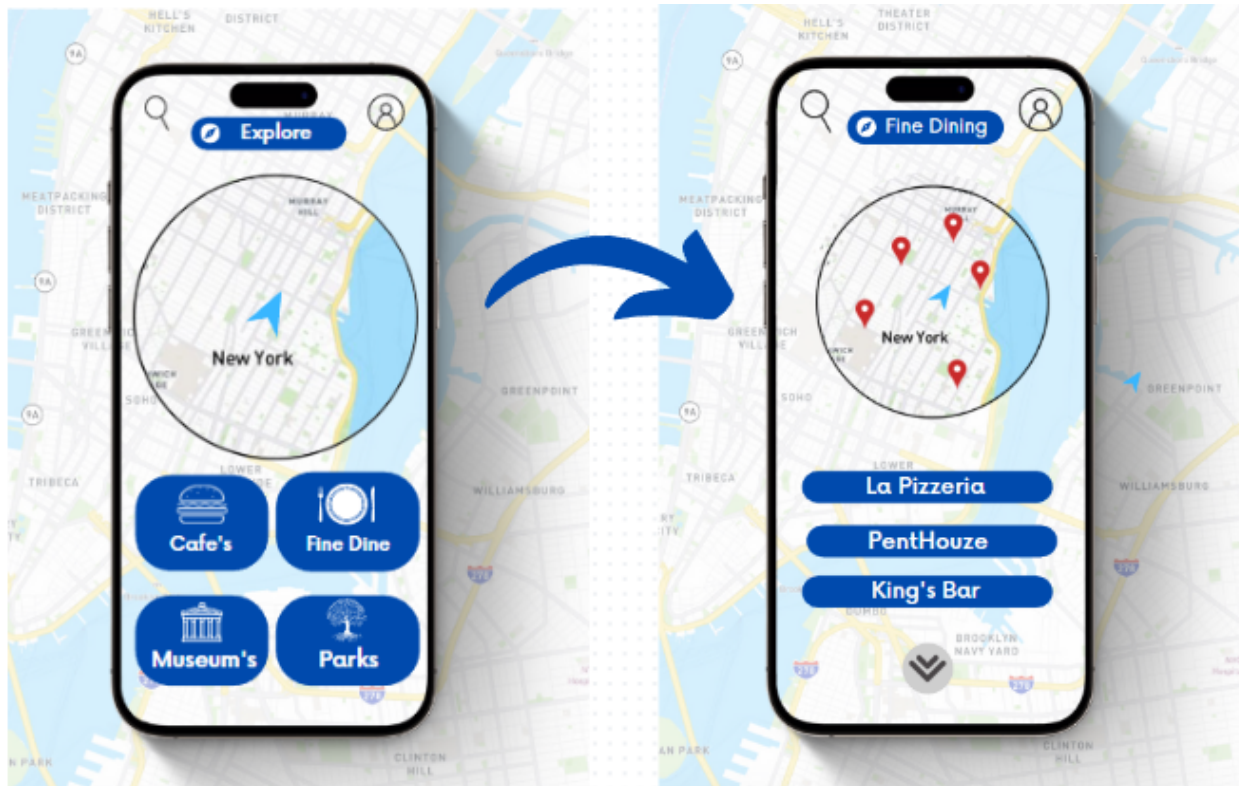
HELL'S KITCHEN
DISTRICT
MEATPACKING DISTRICT
MURRAY HILL
Explore
New York
GREENWICH VILLAGE
SOHO
TRIBECA
LOWER
GREENPOINT
WILLIAMSBURG
Cafe's
Fine Dine
Museum's
Parks
CLINTON HILL

HELL'S KITCHEN
THEATER DISTRICT
Fine Dining
MEATPACKING DISTRICT
MURRAY HILL
New York
GREENWICH VILLAGE
SOHO
TRIBECA
LOWER
GREENPOINT
WILLIAMSBURG
La Pizzeria
PentHouze
King's Bar
DUMBO
BROOKLYN NAVY YARD
CLINTON HILL